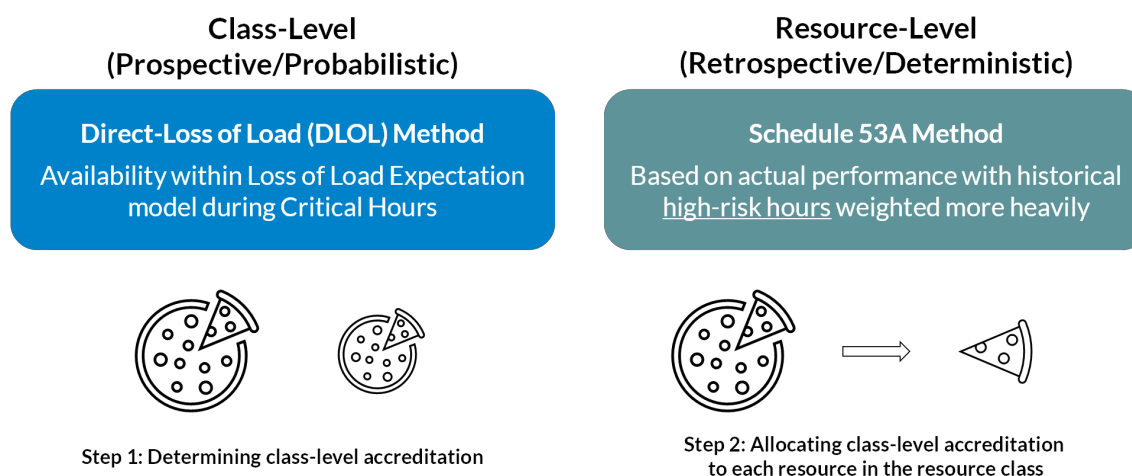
Class-Level
(Prospective/Probabilistic)

Direct-Loss of Load (DLOL) Method

Availability within Loss of Load Expectation model during Critical Hours

Step 1: Determining class-level accreditation

Resource-Level
(Retrospective/Deterministic)

Schedule 53A Method

Based on actual performance with historical high-risk hours weighted more heavily

Step 2: Allocating class-level accreditation to each resource in the resource class